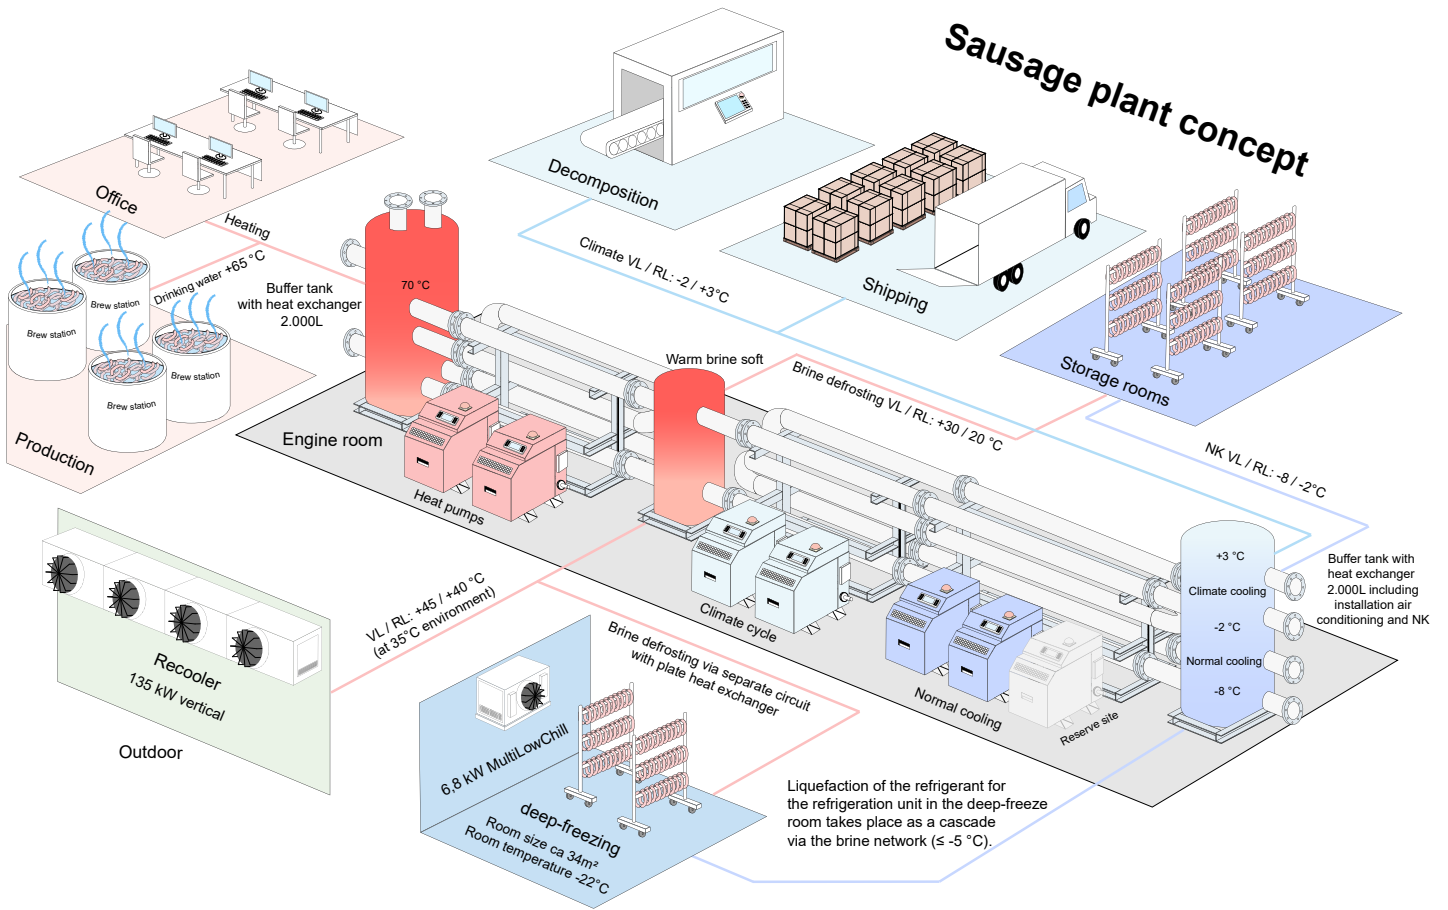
Sausage plant concept

Office

Heating

Decomposition

Climate VL / RL: -2 / +3°C

Shipping

Storage rooms

Drinking water +65 °C

Brew station

Brew station

Brew station

Brew station

Buffer tank with heat exchanger 2.000L

70 °C

Production

Engine room

Heat pumps

Warm brine soft

Brine defrosting VL / RL: +30 / 20 °C

NK VL / RL: -8 / -2°C

Climate cycle

Normal cooling

Reserve site

+3 °C

Climate cooling

-2 °C

Normal cooling

-8 °C

Buffer tank with heat exchanger 2.000L including installation air conditioning and NK

Recooler

135 kW vertical

Outdoor

VL / RL: +45 / +40 °C (at 35°C environment)

Brine defrosting via separate circuit with plate heat exchanger

6,8 kW MultiLowChill

deep-freezing

Room size ca 34m²

Room temperature -22°C

Liquefaction of the refrigerant for the refrigeration unit in the deep-freeze room takes place as a cascade via the brine network (≤ -5 °C).